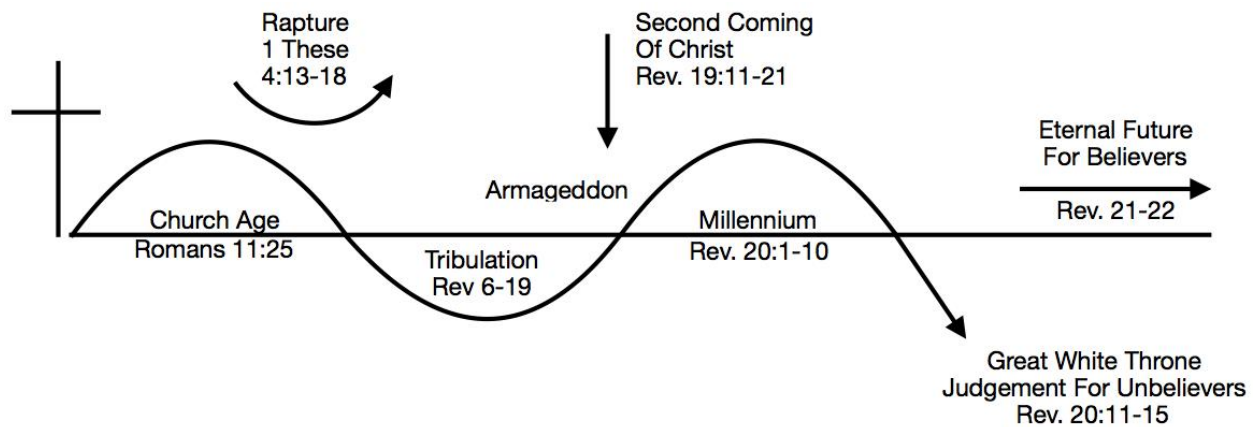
Rapture
1 These
4:13-18

Second Coming
Of Christ
Rev. 19:11-21

Eternal Future
For Believers

Armageddon

Rev. 21-22

Church Age
Romans 11:25

Millennium
Rev. 20:1-10

Tribulation
Rev 6-19

Great White Throne
Judgement For Unbelievers
Rev. 20:11-15